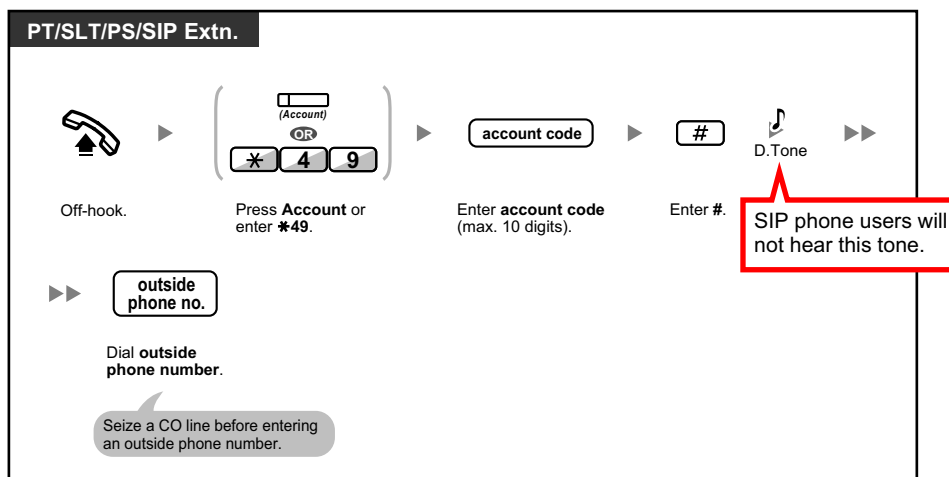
PT/SLT/PS/SIP Extn.

(Account)

OR

$\ast$ 4 9

account code

#

D.Tone

Off-hook.

Press **Account** or enter $\ast$**49**.

Enter **account code** (max. 10 digits).

Enter **#**.

SIP phone users will not hear this tone.

outside phone no.

Dial **outside phone number**.

Seize a CO line before entering an outside phone number.